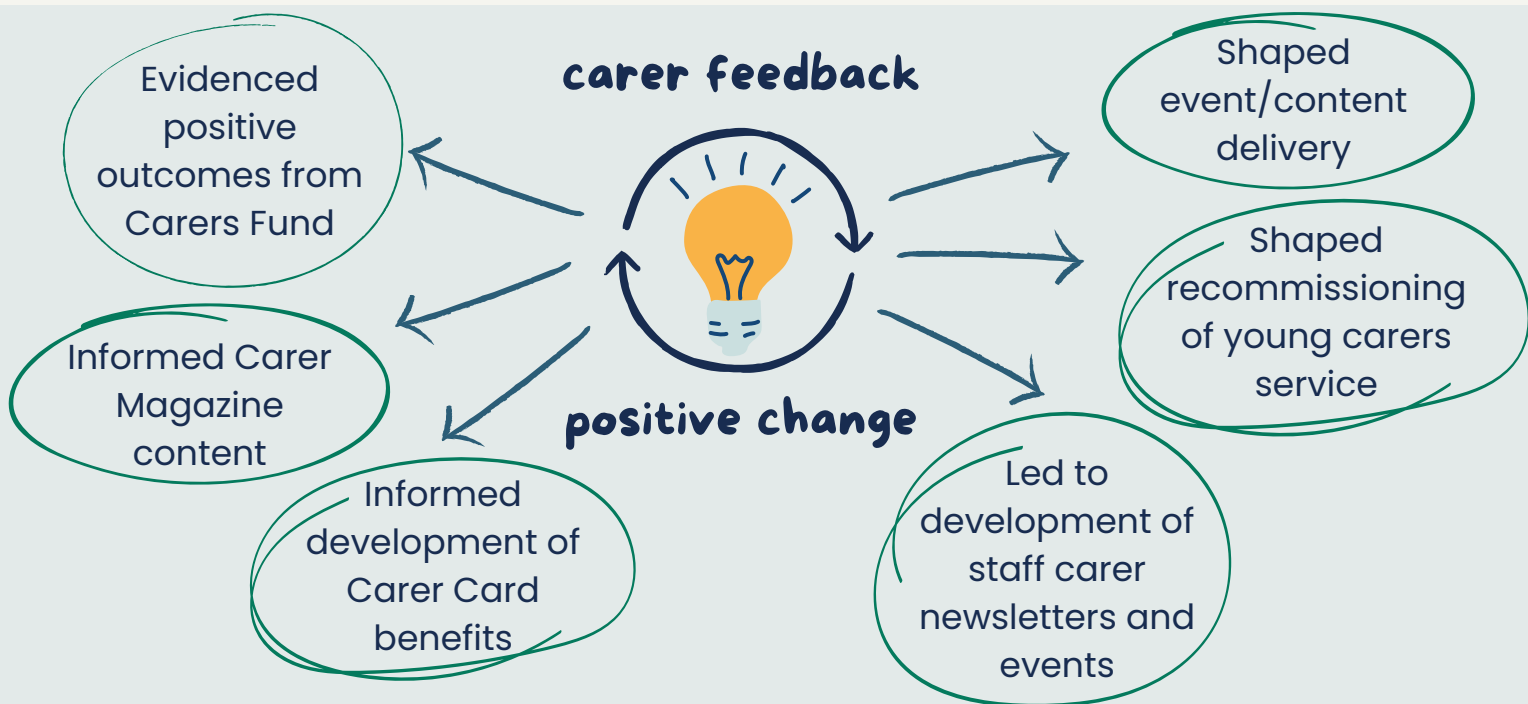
carer feedback

positive change

Evidenced positive outcomes from Carers Fund

Informed Carer Magazine content

Informed development of Carer Card benefits

Shaped event/content delivery

Shaped recommissioning of young carers service

Led to development of staff carer newsletters and events